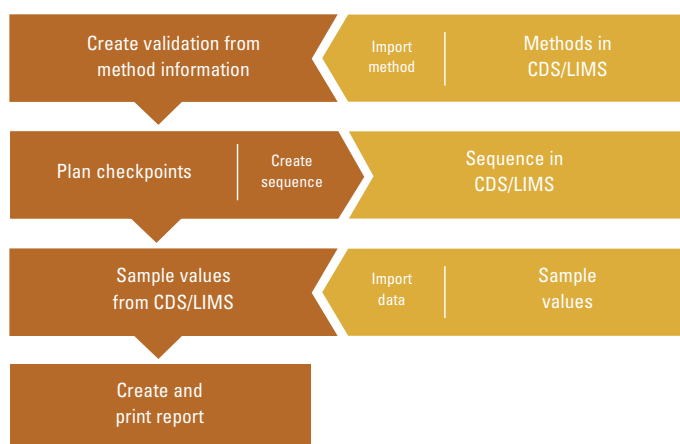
Create validation from method information

Import method

Methods in CDS/LIMS

Plan checkpoints

Create sequence

Sequence in CDS/LIMS

Sample values from CDS/LIMS

Import data

Sample values

Create and print report